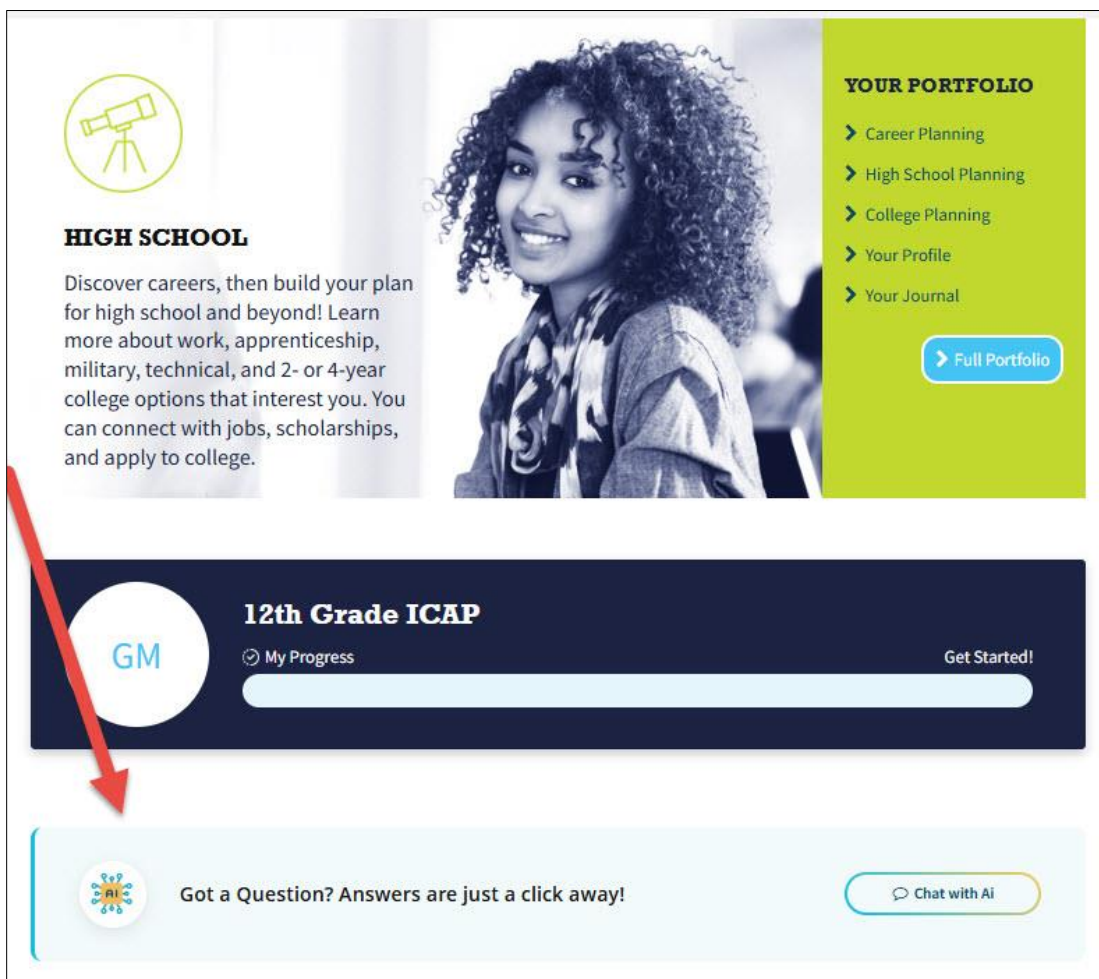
HIGH SCHOOL

Discover careers, then build your plan for high school and beyond! Learn more about work, apprenticeship, military, technical, and 2- or 4-year college options that interest you. You can connect with jobs, scholarships, and apply to college.

YOUR PORTFOLIO

Career Planning

High School Planning

College Planning

Your Profile

Your Journal

Full Portfolio

GM

12th Grade ICAP

My Progress

Get Started!

AI

Got a Question? Answers are just a click away!

Chat with Ai